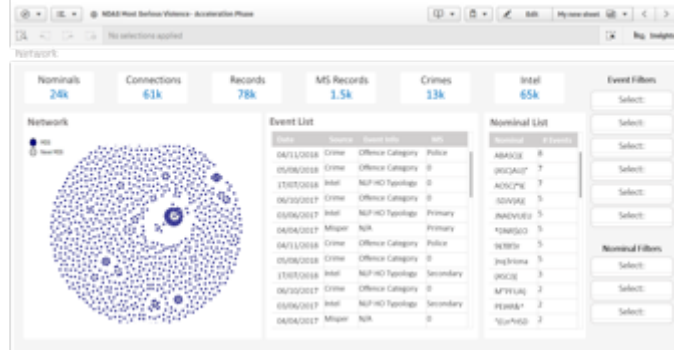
NDAS Most Serious Violence - Acceleration Phase
Edit
My new sheet
No selections applied
Insights
Network

Nominals
24k

Connections
61k

Records
78k

MS Records
1.5k

Crimes
13k

Intel
65k

Event Filters
Select:
Select:
Select:
Select:
Select:
Select:

Nominal Filters
Select:
Select:
Select:

Network
MSV
Non MSV

Event List

| Date | Source | Event Info | MS |
|---|---|---|---|
| 04/11/2016 | Crime | Offence Category | Police |
| 05/08/2016 | Crime | Offence Category | 0 |
| 17/07/2016 | Intel | NLP HO Typology | 0 |
| 06/10/2017 | Crime | Offence Category | 0 |
| 03/06/2017 | Intel | NLP HO Typology | Primary |
| 04/04/2017 | Misper | N/A | Primary |
| 04/11/2016 | Crime | Offence Category | Police |
| 05/08/2016 | Crime | Offence Category | 0 |
| 17/07/2016 | Intel | NLP HO Typology | Secondary |
| 06/10/2017 | Crime | Offence Category | 0 |
| 03/06/2017 | Intel | NLP HO Typology | Secondary |
| 04/04/2017 | Misper | N/A | 0 |

Nominal List

| Nominal | # Events |
|---|---|
| ABASCJE | 8 |
| (KGQAJ)* | 7 |
| AOSCJ*K | 7 |
| -SDVSKJ | 5 |
| JNADVUEJ | 5 |
| *DNRSEO | 5 |
| NEBFJI | 5 |
| [nqSrima | 5 |
| (PJCO) | 3 |
| M*FFUAJ | 2 |
| PEARB/* | 2 |
| *Eur*HSD | 2 |